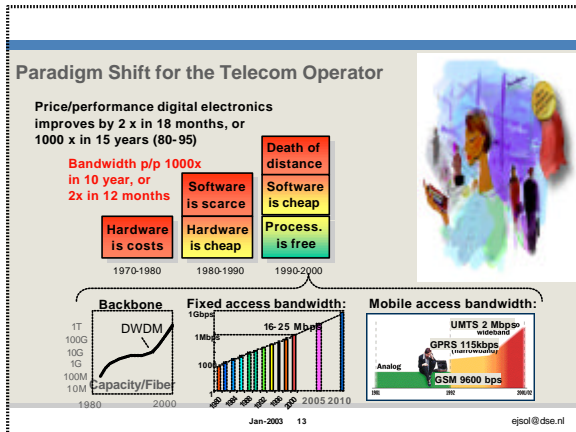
Paradigm Shift for the Telecom Operator

Price/performance digital electronics improves by 2 x in 18 months, or 1000 x in 15 years (80-95)

Bandwidth p/p 1000x in 10 year, or 2x in 12 months

Hardware is costs

Software is scarce

Hardware is cheap

Death of distance

Software is cheap

Process. is free

1970-1980

1980-1990

1990-2000

Backbone

1T
100G
10G
1G
100M
10M

DWDM

Capacity/Fiber

1980

2000

Fixed access bandwidth:

1Gbps

16-25 Mbps

1Mbps

100

1980

1984

1988

1992

1996

2000

2005

2010

Mobile access bandwidth:

UMTS 2 Mbps wideband

GPRS 115kbps (narrowband)

GSM 9600 bps

Analog

1981

1992

2000/02

Jan-2003 13

ejsol@dse.nl